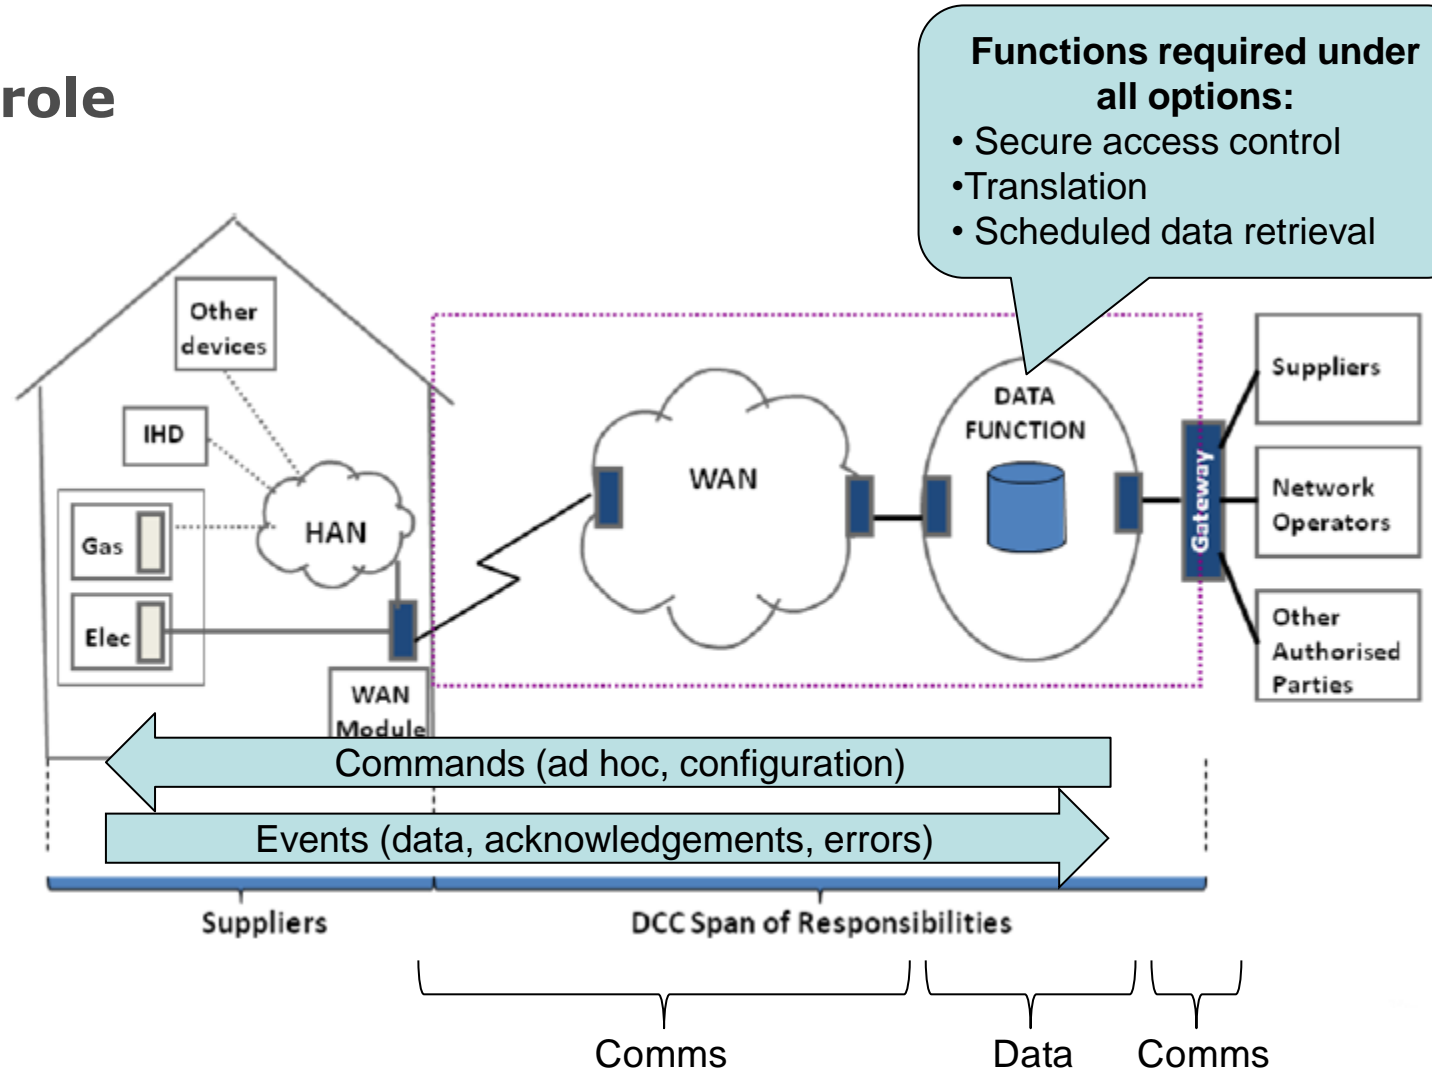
role

Functions required under all options:
• Secure access control
•Translation
• Scheduled data retrieval

Other devices

IHD

HAN

Gas

Elec

WAN Module

WAN

DATA FUNCTION

Gateway

Suppliers

Network Operators

Other Authorised Parties

Commands (ad hoc, configuration)

Events (data, acknowledgements, errors)

Suppliers

DCC Span of Responsibilities

Comms

Data

Comms